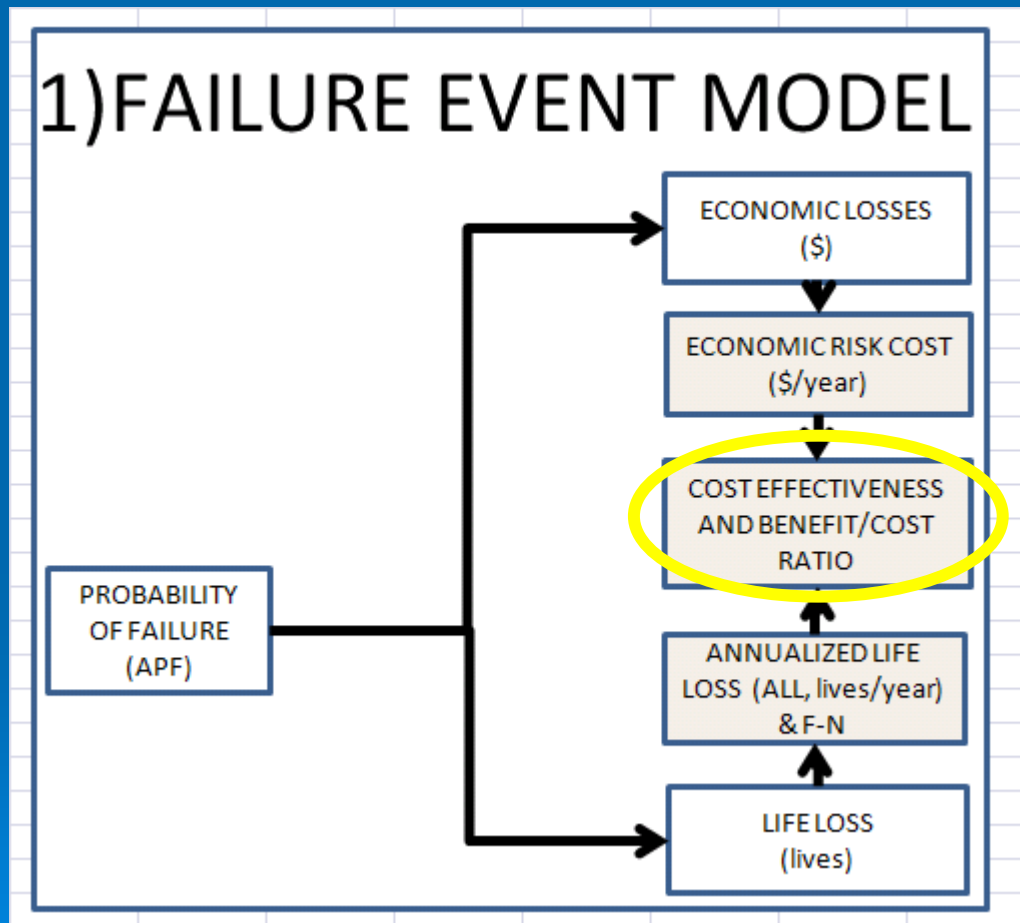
1)FAILURE EVENT MODEL

PROBABILITY OF FAILURE (APF)

ECONOMIC LOSSES ($)

ECONOMIC RISK COST ($/year)

COST EFFECTIVENESS AND BENEFIT/COST RATIO

ANNUALIZED LIFE LOSS (ALL, lives/year) & F-N

LIFE LOSS (lives)